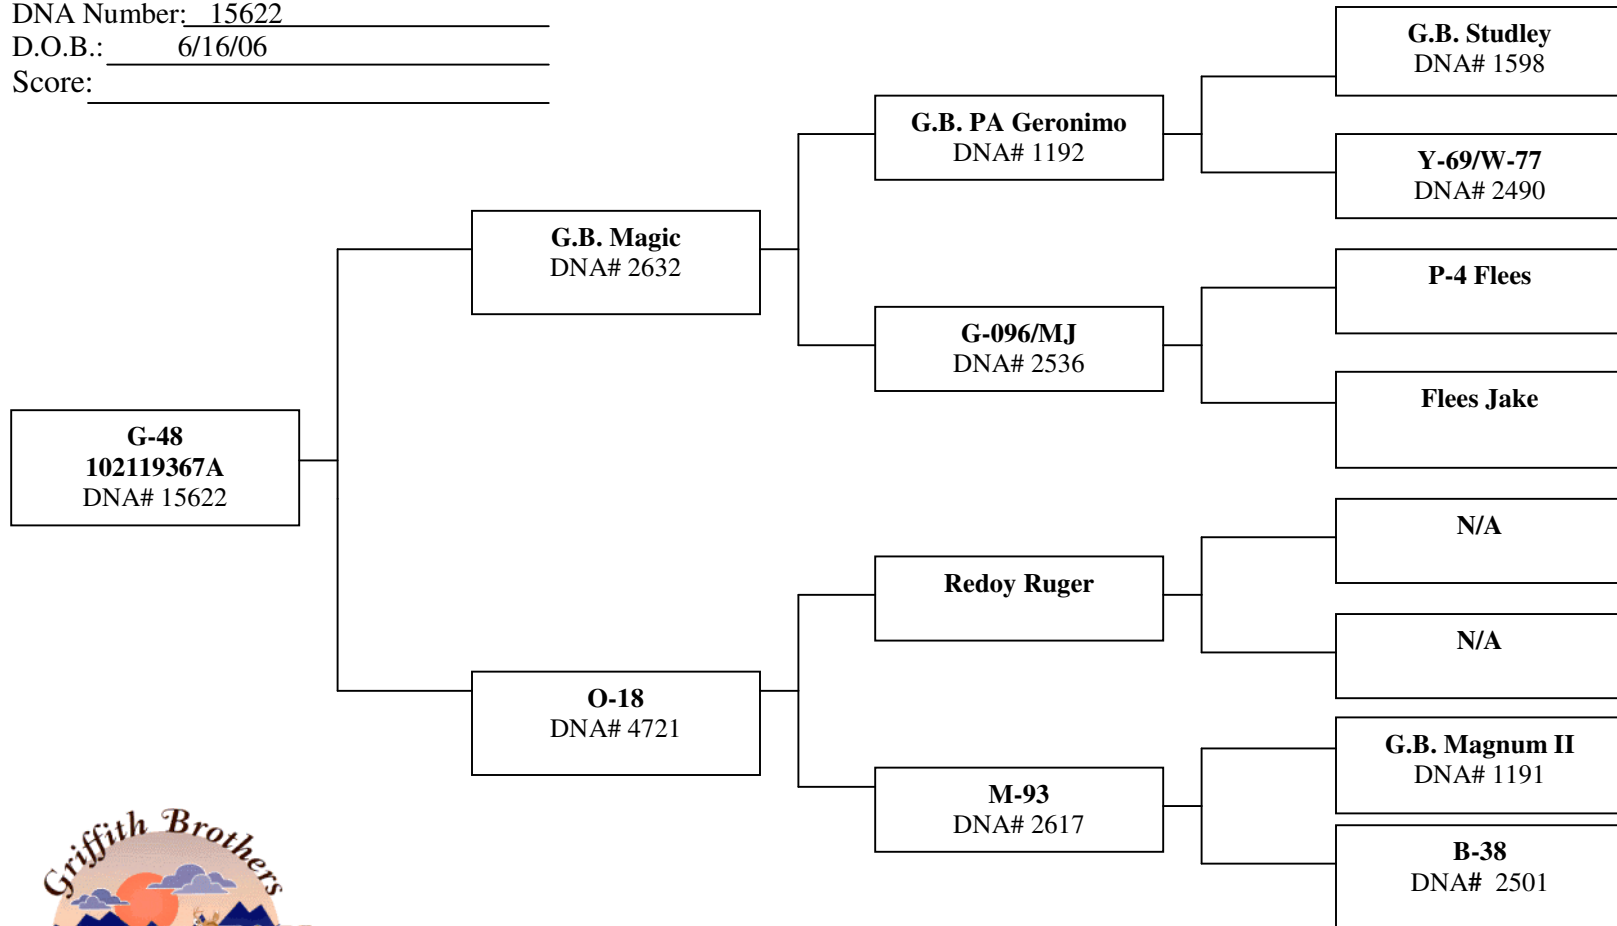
DNA Number: 15622
D.O.B.: 6/16/06
Score:

G-48
102119367A
DNA# 15622

G.B. Magic
DNA# 2632

O-18
DNA# 4721

G.B. PA Geronimo
DNA# 1192

G-096/MJ
DNA# 2536

Redoy Ruger

M-93
DNA# 2617

G.B. Studley
DNA# 1598

Y-69/W-77
DNA# 2490

P-4 Flees

Flees Jake

N/A

N/A

G.B. Magnum II
DNA# 1191

B-38
DNA# 2501

Griffith Brothers